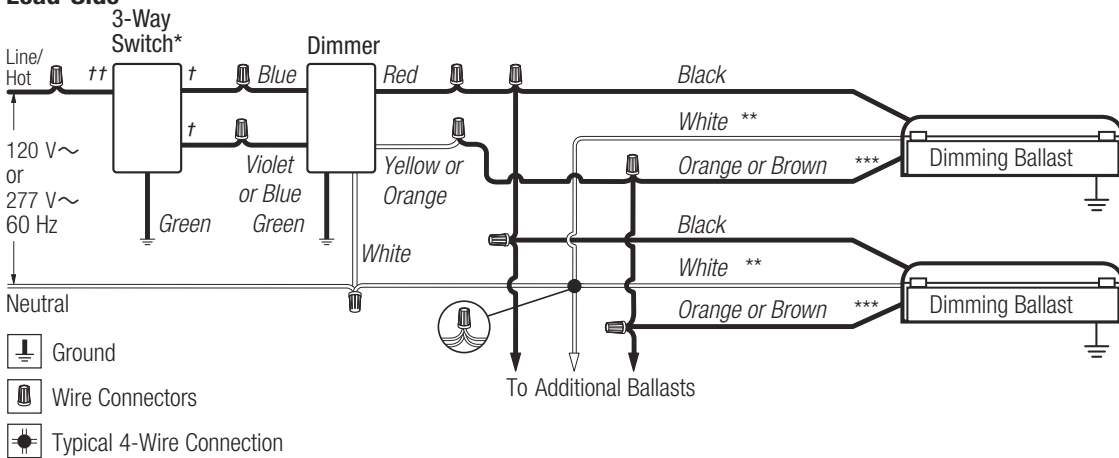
Load-Side

3-Way Switch*

Dimmer

Line/ Hot

††

†

Blue

Red

Black

†

White **

120 V∼ or 277 V∼ 60 Hz

Violet or Blue

Yellow or Orange

Orange or Brown ***

Dimming Ballast

Green

Green

Black

White

White **

Neutral

Orange or Brown ***

Dimming Ballast

Ground

Wire Connectors

To Additional Ballasts

Typical 4-Wire Connection